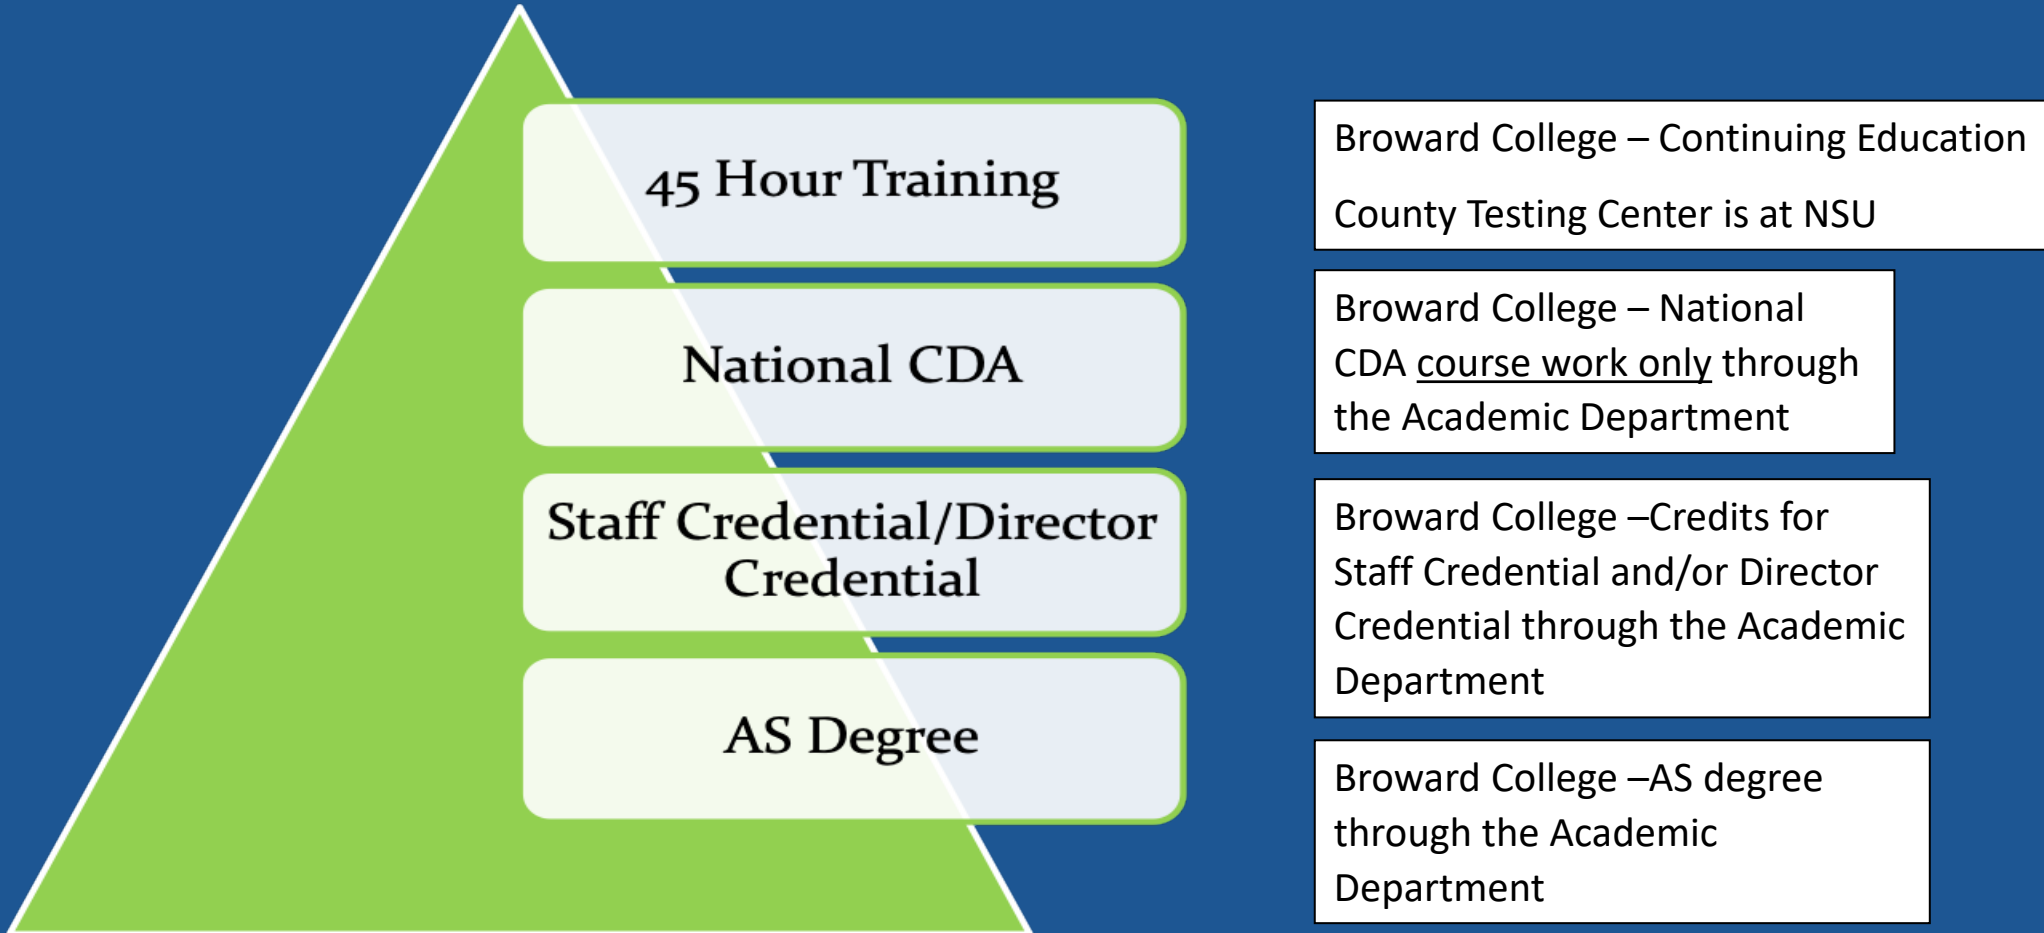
45 Hour Training

National CDA

Staff Credential/Director Credential

AS Degree

Broward College – Continuing Education

County Testing Center is at NSU

Broward College – National CDA course work only through the Academic Department

Broward College –Credits for Staff Credential and/or Director Credential through the Academic Department

Broward College –AS degree through the Academic Department